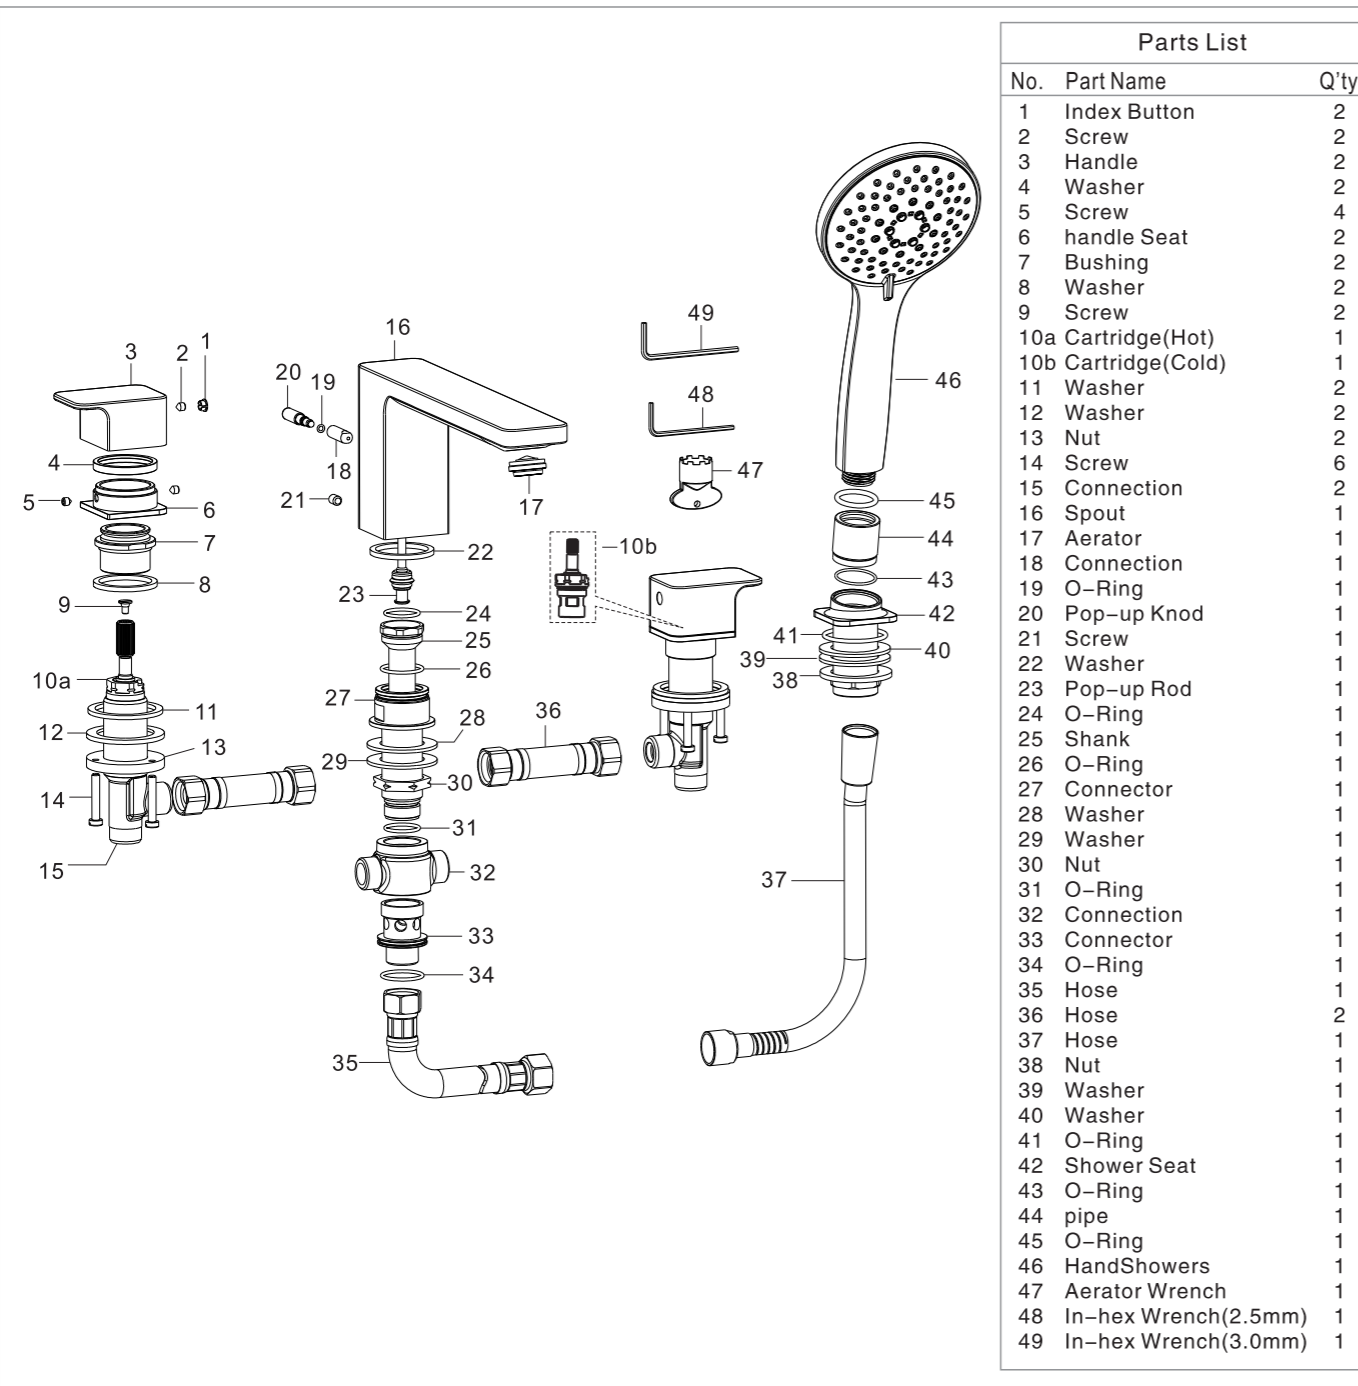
3 2 1
20 19
16
49
48
47
46
45
44
43
42
41
40
39
38
37
36
35
34
33
32
31
30
29
28
27
26
25
24
23
22
21
18
17
15
14
13
12
11
10a
10b
9
8
7
6
5
4

Parts List

| No. | Part Name | Q'ty |
|---|---|---|
| 1 | Index Button | 2 |
| 2 | Screw | 2 |
| 3 | Handle | 2 |
| 4 | Washer | 2 |
| 5 | Screw | 4 |
| 6 | handle Seat | 2 |
| 7 | Bushing | 2 |
| 8 | Washer | 2 |
| 9 | Screw | 2 |
| 10a | Cartridge(Hot) | 1 |
| 10b | Cartridge(Cold) | 1 |
| 11 | Washer | 2 |
| 12 | Washer | 2 |
| 13 | Nut | 2 |
| 14 | Screw | 6 |
| 15 | Connection | 2 |
| 16 | Spout | 1 |
| 17 | Aerator | 1 |
| 18 | Connection | 1 |
| 19 | O-Ring | 1 |
| 20 | Pop-up Knod | 1 |
| 21 | Screw | 1 |
| 22 | Washer | 1 |
| 23 | Pop-up Rod | 1 |
| 24 | O-Ring | 1 |
| 25 | Shank | 1 |
| 26 | O-Ring | 1 |
| 27 | Connector | 1 |
| 28 | Washer | 1 |
| 29 | Washer | 1 |
| 30 | Nut | 1 |
| 31 | O-Ring | 1 |
| 32 | Connection | 1 |
| 33 | Connector | 1 |
| 34 | O-Ring | 1 |
| 35 | Hose | 1 |
| 36 | Hose | 2 |
| 37 | Hose | 1 |
| 38 | Nut | 1 |
| 39 | Washer | 1 |
| 40 | Washer | 1 |
| 41 | O-Ring | 1 |
| 42 | Shower Seat | 1 |
| 43 | O-Ring | 1 |
| 44 | pipe | 1 |
| 45 | O-Ring | 1 |
| 46 | HandShowers | 1 |
| 47 | Aerator Wrench | 1 |
| 48 | In-hex Wrench(2.5mm) | 1 |
| 49 | In-hex Wrench(3.0mm) | 1 |